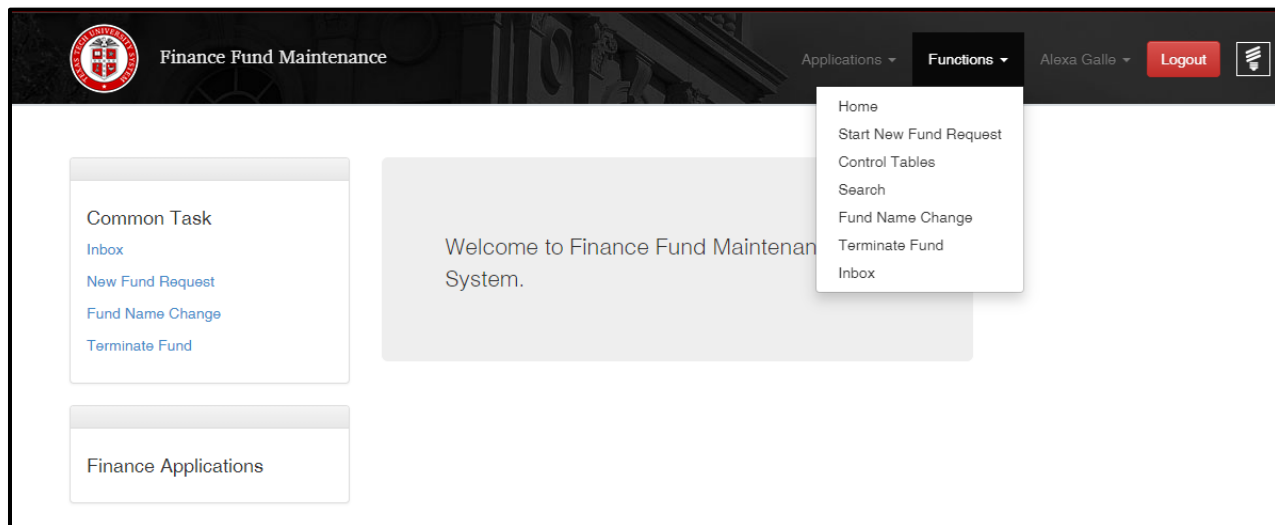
TEXAS TECH UNIVERSITY SYSTEM

Finance Fund Maintenance

Applications ▾ Functions ▾ Alexa Galle ▾ Logout

Home
Start New Fund Request
Control Tables
Search
Fund Name Change
Terminate Fund
Inbox

Common Task
Inbox
New Fund Request
Fund Name Change
Terminate Fund

Welcome to Finance Fund Maintenan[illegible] System.

Finance Applications